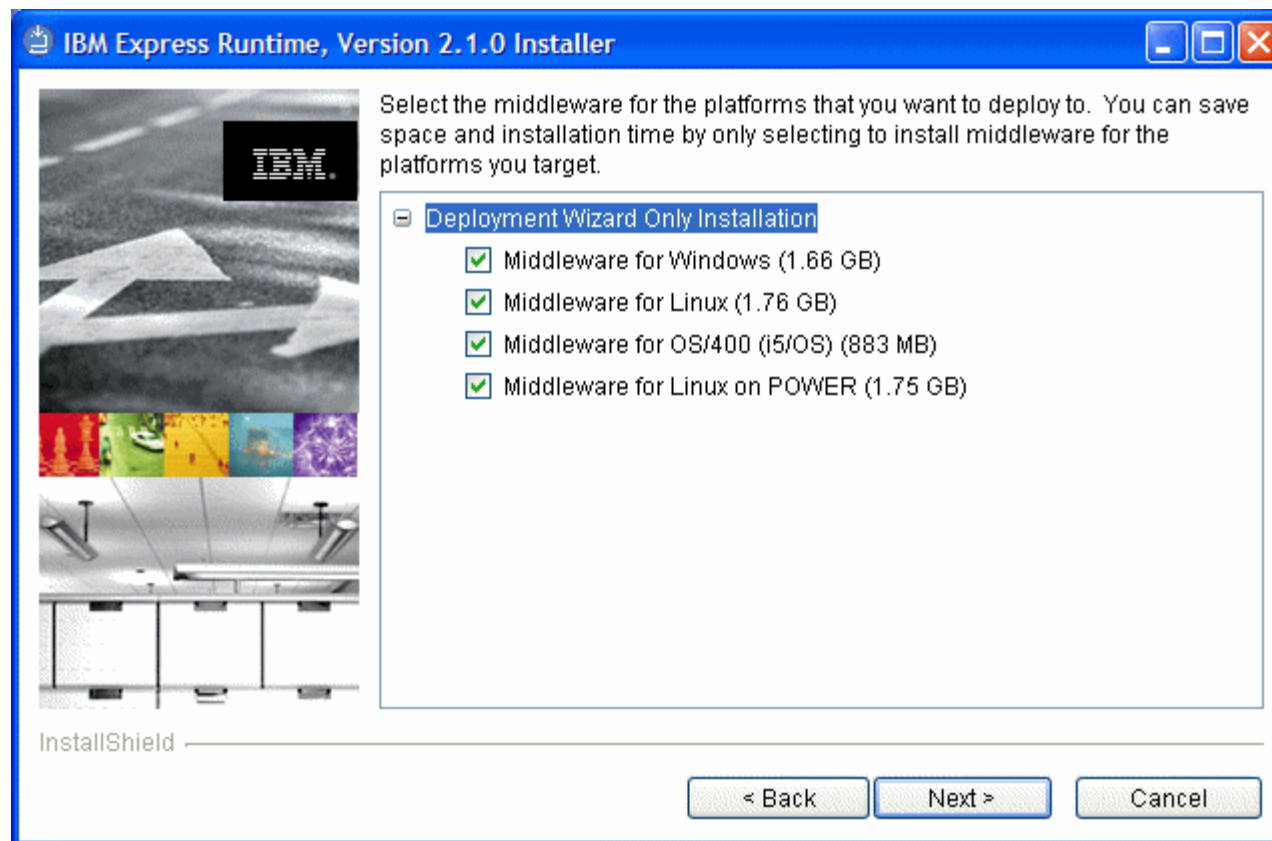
IBM Express Runtime, Version 2.1.0 Installer

IBM.

Select the middleware for the platforms that you want to deploy to. You can save space and installation time by only selecting to install middleware for the platforms you target.

Deployment Wizard Only Installation
Middleware for Windows (1.66 GB)
Middleware for Linux (1.76 GB)
Middleware for OS/400 (i5/OS) (883 MB)
Middleware for Linux on POWER (1.75 GB)

InstallShield

< Back
Next >
Cancel